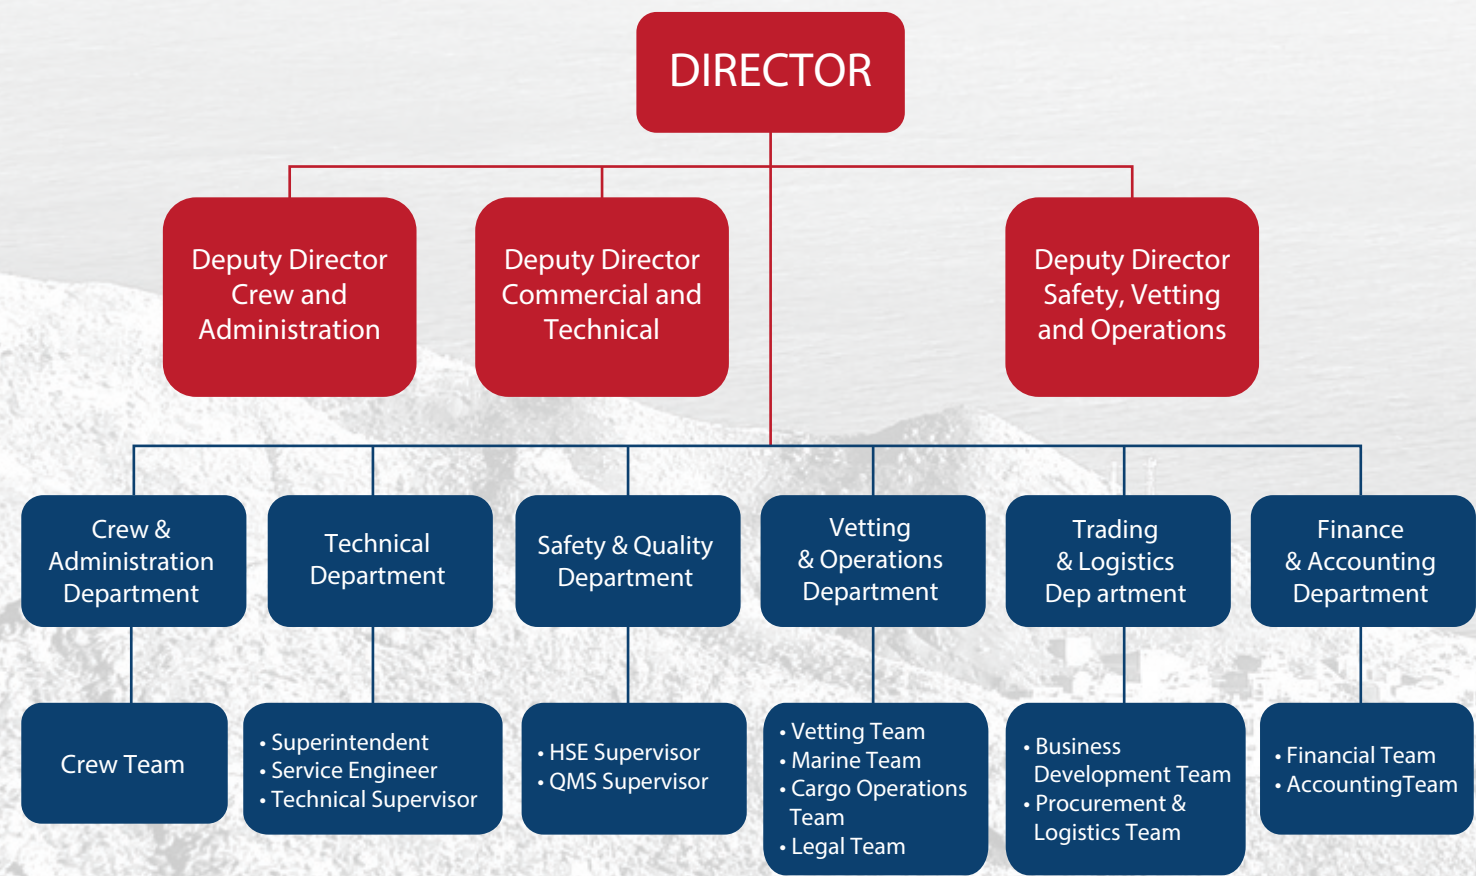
DIRECTOR

Deputy Director Crew and Administration

Deputy Director Commercial and Technical

Deputy Director Safety, Vetting and Operations

Crew & Administration Department

Technical Department

Safety & Quality Department

Vetting & Operations Department

Trading & Logistics Dep artment

Finance & Accounting Department

Crew Team

• Superintendent
• Service Engineer
• Technical Supervisor

• HSE Supervisor
• QMS Supervisor

• Vetting Team
• Marine Team
• Cargo Operations Team
• Legal Team

• Business Development Team
• Procurement & Logistics Team

• Financial Team
• AccountingTeam